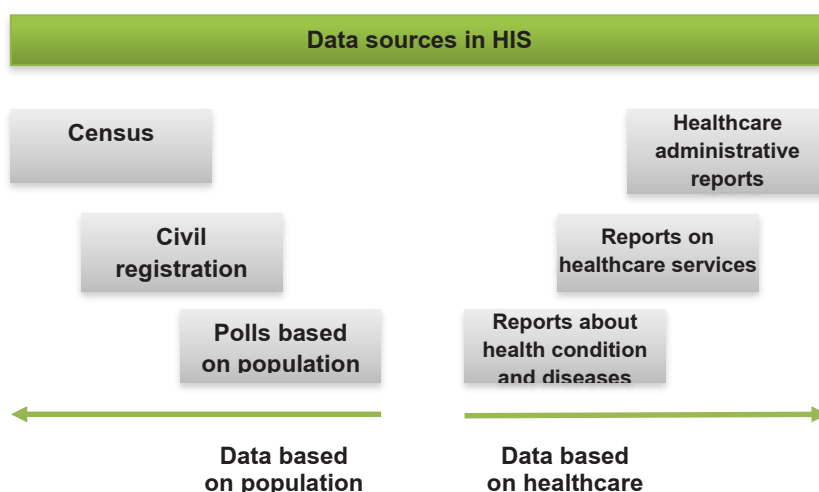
Data sources in HIS

Census

Civil registration

Polls based on population

Healthcare administrative reports

Reports on healthcare services

Reports about health condition and diseases

Data based on population

Data based on healthcare